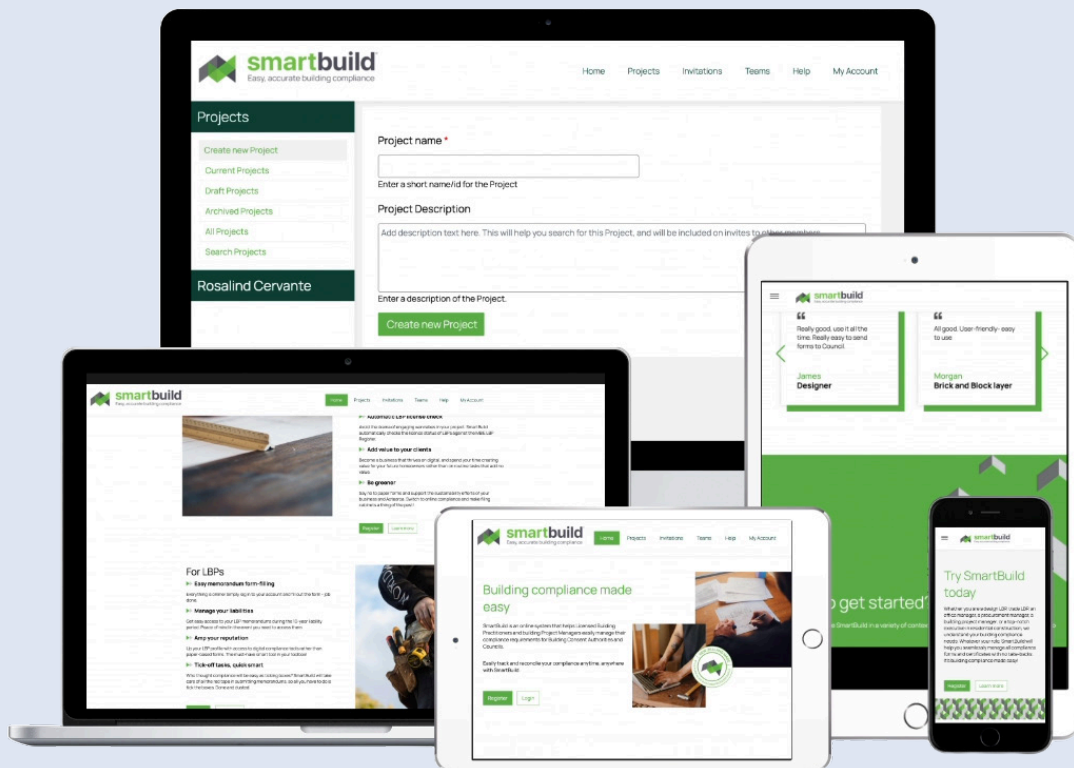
smartbuild
Easy, accurate building compliance

Home Projects Invitations Teams Help My Account

Projects
Create new Project
Current Projects
Draft Projects
Archived Projects
All Projects
Search Projects

Rosalind Cervante

Project name *
Enter a short name/id for the Project

Project Description
Add description text here. This will help you search for this Project, and will be included on invites to other members.
Enter a description of the Project.

Create new Project

smartbuild
Easy, accurate building compliance
Home Projects Invitations Teams Help My Account

Automatic LBP license check
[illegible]
Add value to your clients
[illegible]
Be greener
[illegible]
Register Learn more

For LBPs
Easy memorandum form-filling
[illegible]
Manage your liabilities
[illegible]
Amp your reputation
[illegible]
Tick-off tasks, quick smart
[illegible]

smartbuild
"
Really good, use it all the time. Really easy to send forms to Council.
James
Designer
"
All good. User-friendly- easy to use.
Morgan
Brick and Block layer

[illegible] get started?
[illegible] SmartBuild in a variety of contexts

smartbuild
Easy, accurate building compliance
Home Projects Invitations Teams Help My Account

Building compliance made easy
SmartBuild is an online system that helps Licensed Building Practitioners and building Project Managers easily manage their compliance requirements for Building Consent Authorities and Councils.
Easily track and reconcile your compliance anytime, anywhere with SmartBuild.
Register Login

smartbuild
Try SmartBuild today
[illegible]
Register Learn more